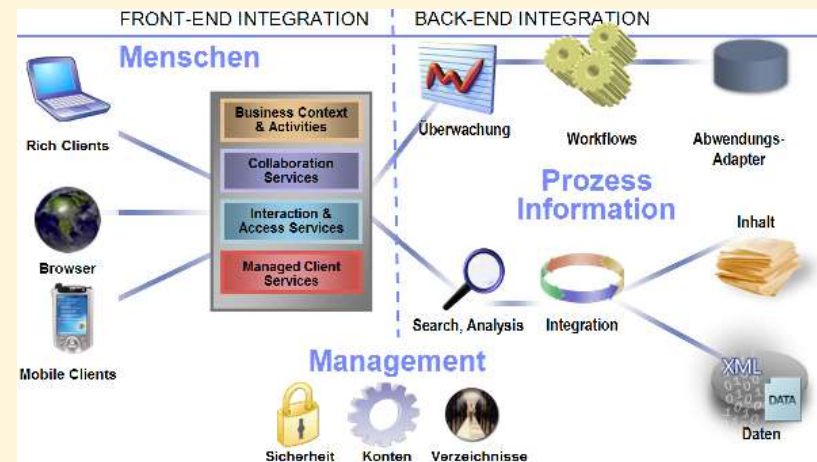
FRONT-END INTEGRATION

BACK-END INTEGRATION

Menschen

Rich Clients

Browser

Mobile Clients

Business Context & Activities

Collaboration Services

Interaction & Access Services

Managed Client Services

Überwachung

Workflows

Abwendungs-Adapter

Prozess Information

Inhalt

Search, Analysis

Integration

XML

DATA

Daten

Management

Sicherheit

Konten

Verzeichnisse